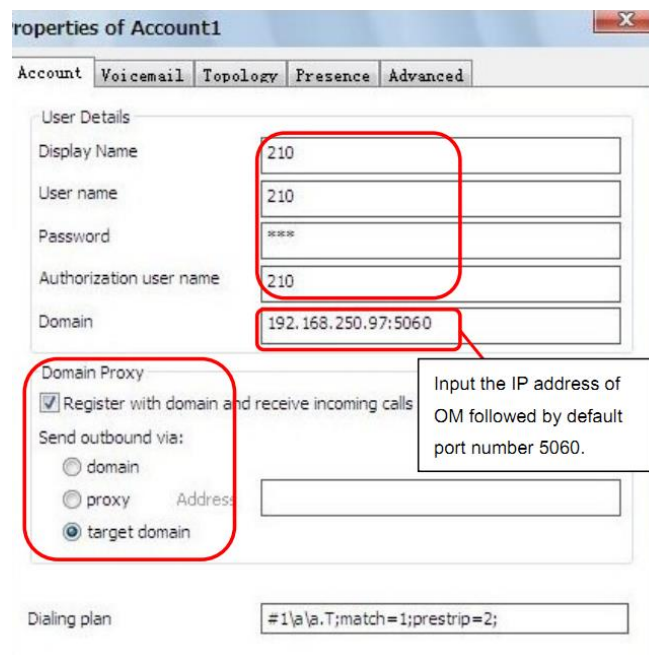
roperties of Account1

Account | Voicemail | Topology | Presence | Advanced

User Details

Display Name 210

User name 210

Password ***

Authorization user name 210

Domain 192.168.250.97:5060

Input the IP address of OM followed by default port number 5060.

Domain Proxy

Register with domain and receive incoming calls

Send outbound via:

domain

proxy Address

target domain

Dialing plan #1\a\a.T;match=1;prestrip=2;